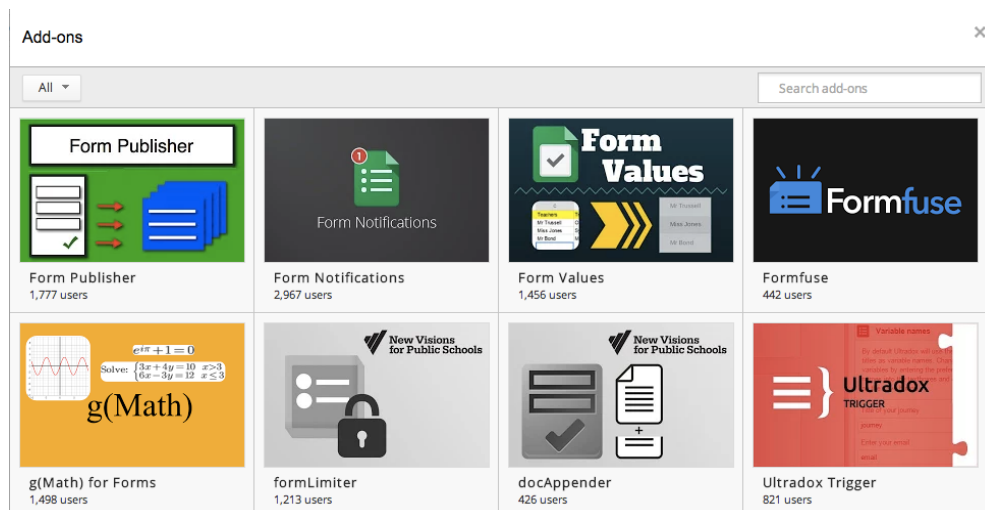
Add-ons

×

All

Search add-ons

Form Publisher

Form Publisher
1,777 users

1

Form Notifications

Form Notifications
2,967 users

Form Values

Teachers
Mr Trussell
Miss Jones
Mr Bond

Mr Trussell
Miss Jones
Mr Bond

Form Values
1,456 users

Formfuse

Formfuse
442 users

$e^{i\pi}+1=0$

Solve: $\begin{cases}3x+4y=10 & x>3\\6x-3y=12 & x\leq 3\end{cases}$

g(Math)

g(Math) for Forms
1,498 users

New Visions for Public Schools

formLimiter
1,213 users

New Visions for Public Schools

docAppender
426 users

Variable names

By default Ultradox will use the titles as variable names. Change variable by entering the preferred name

Ultradox
TRIGGER

Tell us your journey
journey

Enter your email
email

Ultradox Trigger
821 users